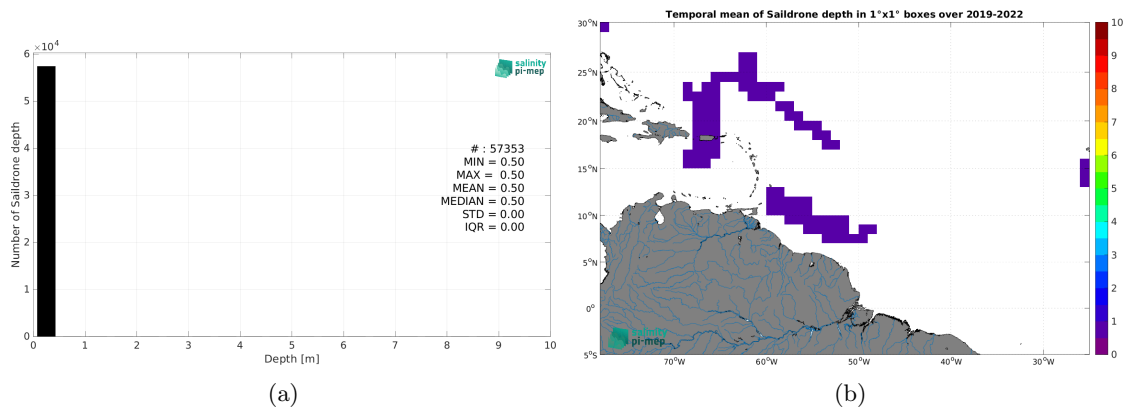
$\times10^4$

6

5

4

3

2

1

0

Number of Saildrone depth

salinity pi-mep

# : 57353
MIN = 0.50
MAX = 0.50
MEAN = 0.50
MEDIAN = 0.50
STD = 0.00
IQR = 0.00

0 1 2 3 4 5 6 7 8 9 10

Depth [m]

(a)

Temporal mean of Saildrone depth in 1°x1° boxes over 2019-2022

30°N
25°N
20°N
15°N
10°N
5°N
0°
5°S

70°W 60°W 50°W 40°W 30°W

salinity pi-mep

10
9
8
7
6
5
4
3
2
1
0

(b)